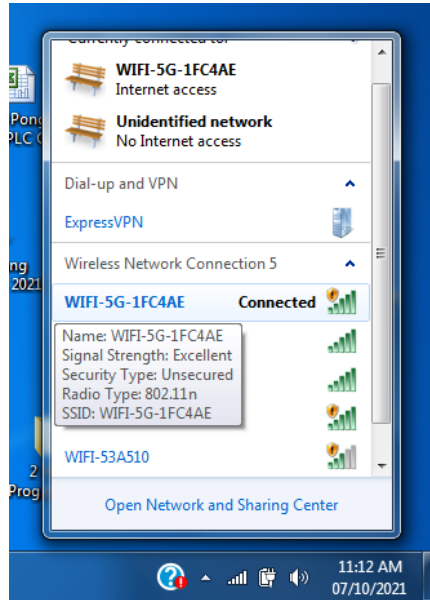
Currently connected to:

WIFI-5G-1FC4AE
Internet access

Unidentified network
No Internet access

Dial-up and VPN

ExpressVPN

Wireless Network Connection 5

WIFI-5G-1FC4AE Connected

Name: WIFI-5G-1FC4AE
Signal Strength: Excellent
Security Type: Unsecured
Radio Type: 802.11n
SSID: WIFI-5G-1FC4AE

WIFI-53A510

Open Network and Sharing Center

Pong
PLC C
ng
2021
2
Prog

11:12 AM
07/10/2021